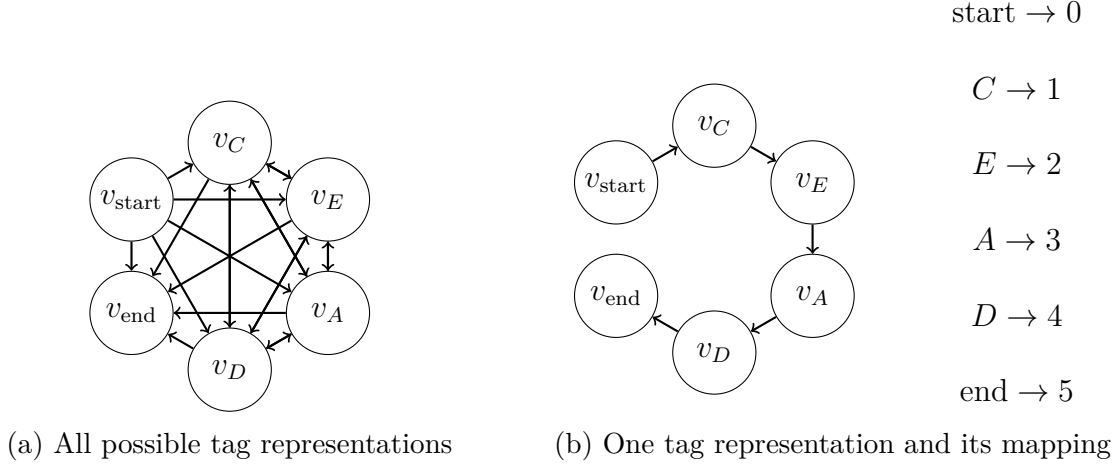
$v_C$

$v_{\text{start}}$

$v_E$

$v_{\text{end}}$

$v_A$

$v_D$

(a) All possible tag representations

$v_C$

$v_{\text{start}}$

$v_E$

$v_{\text{end}}$

$v_A$

$v_D$

(b) One tag representation and its mapping

start $\rightarrow 0$

$C \rightarrow 1$

$E \rightarrow 2$

$A \rightarrow 3$

$D \rightarrow 4$

end $\rightarrow 5$